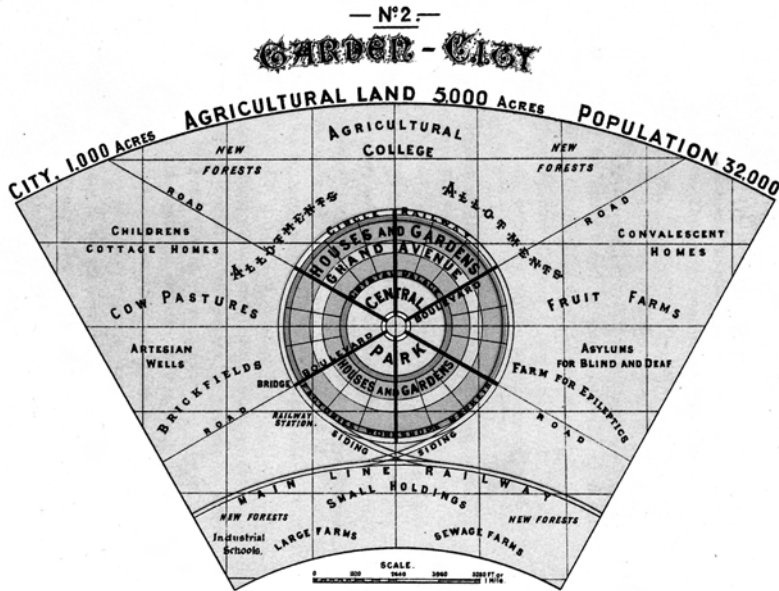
— Nº 2. —
GARDEN - CITY

CITY, 1,000 ACRES AGRICULTURAL LAND 5,000 ACRES POPULATION 32,000

AGRICULTURAL COLLEGE

NEW FORESTS

NEW FORESTS

ROAD

ROAD

CHILDRENS COTTAGE HOMES

CONVALESCENT HOMES

ALLOTMENTS

ALLOTMENTS

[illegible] RAILWAY

HOUSES AND GARDENS

GRAND AVENUE

CENTRAL

BOULEVARD

PARK

BOULEVARD

HOUSES AND GARDENS

COW PASTURES

FRUIT FARMS

ARTESIAN WELLS

ASYLUMS FOR BLIND AND DEAF

BRICKFIELDS

BRIDGE

FARM FOR EPILEPTICS

ROAD

RAILWAY STATION.

SIDING

SIDING

ROAD

MAIN LINE RAILWAY

SMALL HOLDINGS

NEW FORESTS

NEW FORESTS

Industrial Schools.

LARGE FARMS

SEWAGE FARMS

SCALE.
0 1320 2640 3960 5280 FT. or 1 MILE